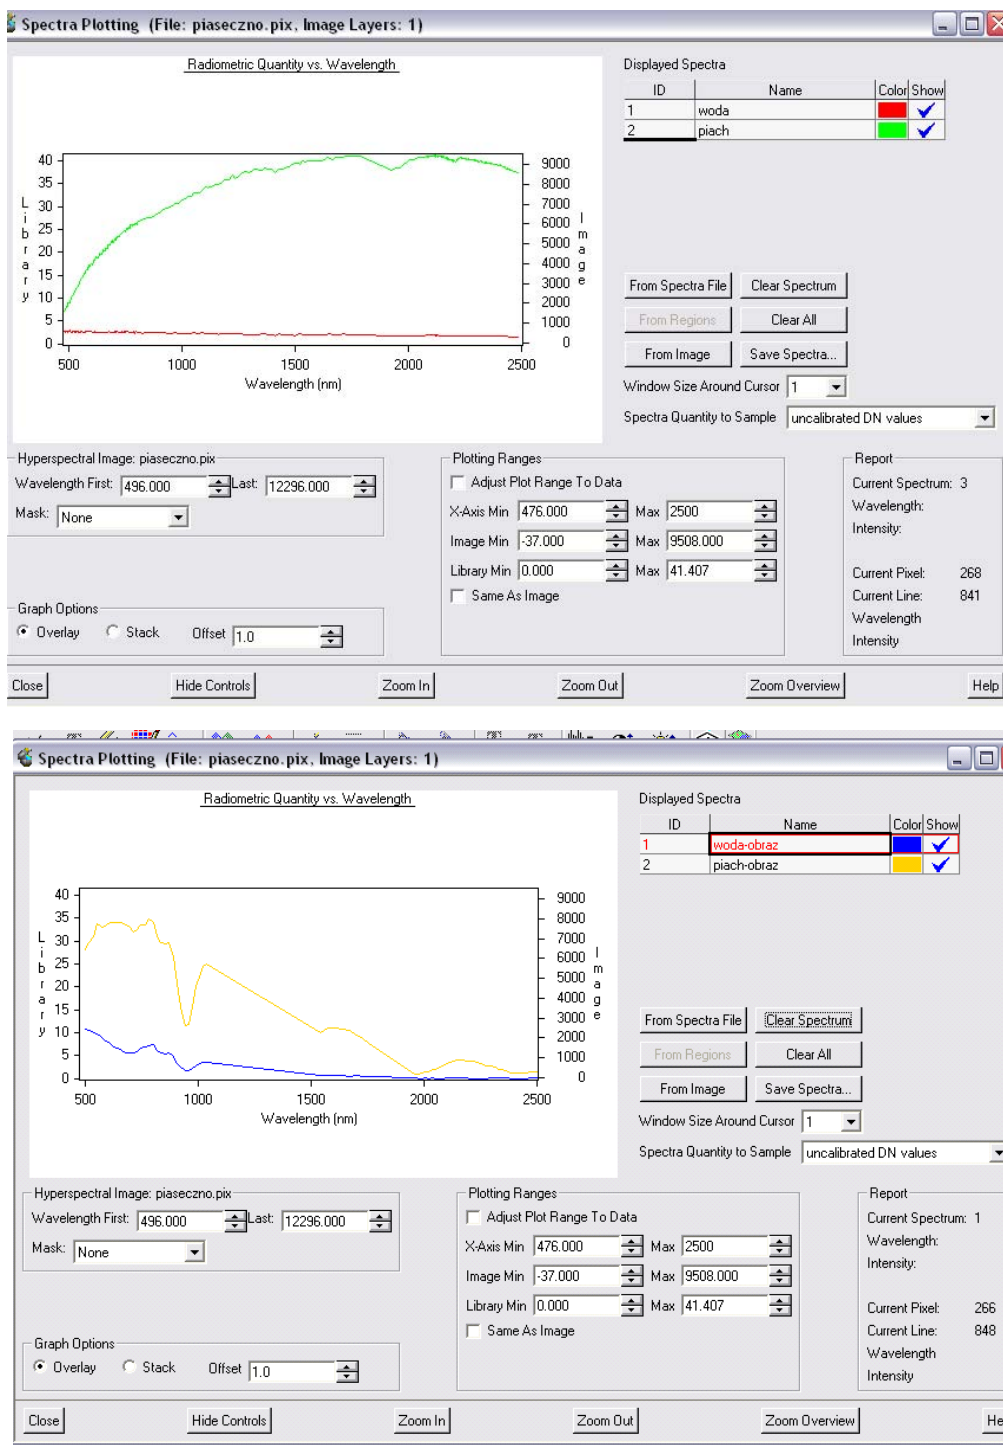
Spectra Plotting (File: piaseczno.pix, Image Layers: 1)

Radiometric Quantity vs. Wavelength

Library

40
35
30
25
20
15
10
5
0

9000
8000
7000
6000
5000
4000
3000
2000
1000
0

Image

500 1000 1500 2000 2500
Wavelength (nm)

Displayed Spectra

| ID | Name | Color | Show |
|---|---|---|---|
| 1 | woda | | ✓ |
| 2 | piach | | ✓ |

From Spectra File
Clear Spectrum
From Regions
Clear All
From Image
Save Spectra...
Window Size Around Cursor 1
Spectra Quantity to Sample uncalibrated DN values

Hyperspectral Image: piaseczno.pix
Wavelength First: 496.000 Last: 12296.000
Mask: None

Plotting Ranges
Adjust Plot Range To Data
X-Axis Min 476.000 Max 2500
Image Min -37.000 Max 9508.000
Library Min 0.000 Max 41.407
Same As Image

Report
Current Spectrum: 3
Wavelength:
Intensity:

Current Pixel: 268
Current Line: 841
Wavelength
Intensity

Graph Options
Overlay Stack Offset 1.0

Close Hide Controls Zoom In Zoom Out Zoom Overview Help

Spectra Plotting (File: piaseczno.pix, Image Layers: 1)

Radiometric Quantity vs. Wavelength

Library

40
35
30
25
20
15
10
5
0

9000
8000
7000
6000
5000
4000
3000
2000
1000
0

Image

500 1000 1500 2000 2500
Wavelength (nm)

Displayed Spectra

| ID | Name | Color | Show |
|---|---|---|---|
| 1 | woda-obraz | | ✓ |
| 2 | piach-obraz | | ✓ |

From Spectra File
Clear Spectrum
From Regions
Clear All
From Image
Save Spectra...
Window Size Around Cursor 1
Spectra Quantity to Sample uncalibrated DN values

Hyperspectral Image: piaseczno.pix
Wavelength First: 496.000 Last: 12296.000
Mask: None

Plotting Ranges
Adjust Plot Range To Data
X-Axis Min 476.000 Max 2500
Image Min -37.000 Max 9508.000
Library Min 0.000 Max 41.407
Same As Image

Report
Current Spectrum: 1
Wavelength:
Intensity:

Current Pixel: 266
Current Line: 848
Wavelength
Intensity

Graph Options
Overlay Stack Offset 1.0

Close Hide Controls Zoom In Zoom Out Zoom Overview He